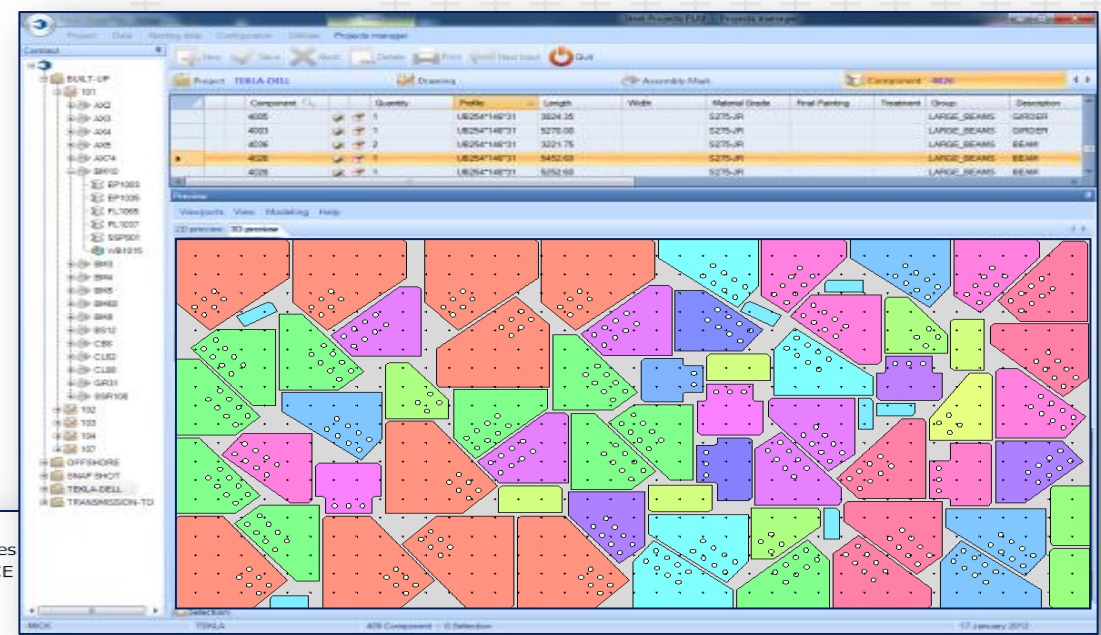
Steel Projects PLM - Projects manager

Project Data Nesting data Configuration Utilities Projects manager

New Save Undo Delete Print Next Input Quit

Contact

BUILT-UP
101
AX2
AX3
AX4
AX5
AX74
BR10
EP1003
EP1035
FL1065
FL1037
SSP001
WB1015
BK3
BK4
BK5
BK6
BK8
BS12
CB6
CL12
CL6
GR31
SSR108
102
103
104
107
OFFSHORE
SNAP SHOT
TEKLA-DELL
TRANSMISSION-TD

Project TEKLA-DELL Drawing Assembly Mark Component 4026

| Component | | | Quantity | Profile | Length | Width | Material Grade | Final Painting | Treatment | Group | Description |
|---|---|---|---|---|---|---|---|---|---|---|---|
| 4005 | | | 1 | UB254*146*31 | 3824.35 | | S275JR | | | LARGE_BEAMS | GIRDER |
| 4003 | | | 1 | UB254*146*31 | 5270.00 | | S275JR | | | LARGE_BEAMS | GIRDER |
| 4036 | | | 2 | UB254*146*31 | 3221.75 | | S275JR | | | LARGE_BEAMS | BEAM |
| 4026 | | | 1 | UB254*146*31 | 5452.60 | | S275JR | | | LARGE_BEAMS | BEAM |
| 4025 | | | 1 | UB254*146*31 | 5252.60 | | S275JR | | | LARGE_BEAMS | BEAM |

Preview

Viewports View Modeling Help

2D preview 3D preview

Selection

MICK TEKLA 409 Component - 0 Selection 17 January 2012

es
E